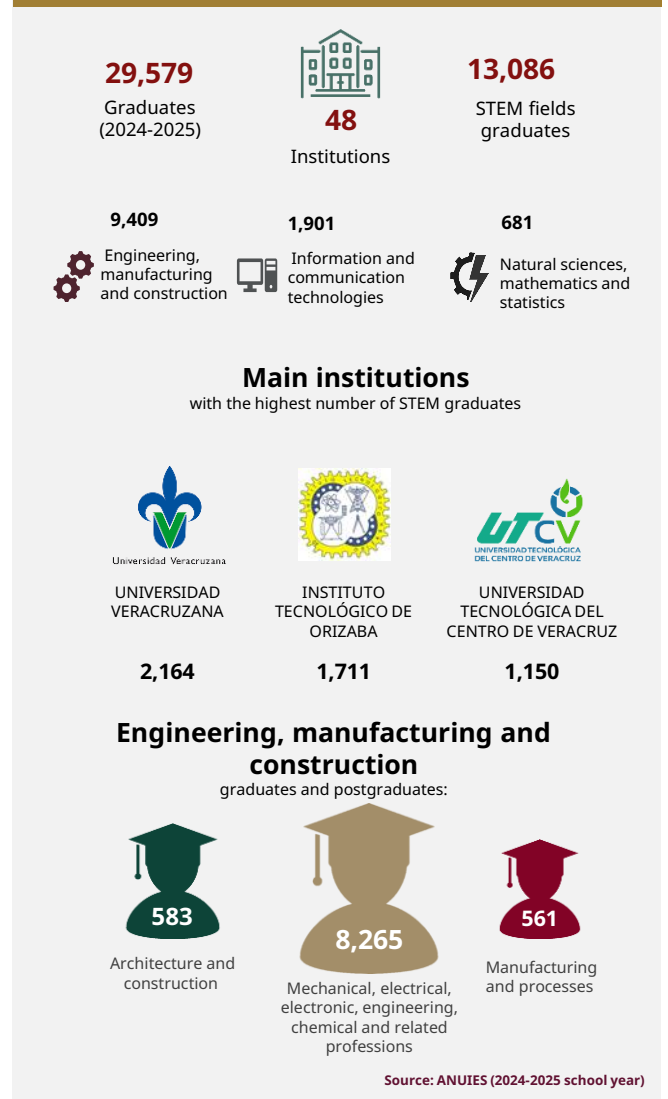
29,579
Graduates (2024-2025)

48
Institutions

13,086
STEM fields graduates

9,409
Engineering, manufacturing and construction

1,901
Information and communication technologies

681
Natural sciences, mathematics and statistics

Main institutions
with the highest number of STEM graduates

Universidad Veracruzana
UNIVERSIDAD VERACRUZANA
2,164

INSTITUTO TECNOLÓGICO DE ORIZABA
1,711

UTCV
UNIVERSIDAD TECNOLÓGICA DEL CENTRO DE VERACRUZ
UNIVERSIDAD TECNOLÓGICA DEL CENTRO DE VERACRUZ
1,150

Engineering, manufacturing and construction
graduates and postgraduates:

583
Architecture and construction

8,265
Mechanical, electrical, electronic, engineering, chemical and related professions

561
Manufacturing and processes

Source: ANUIES (2024-2025 school year)